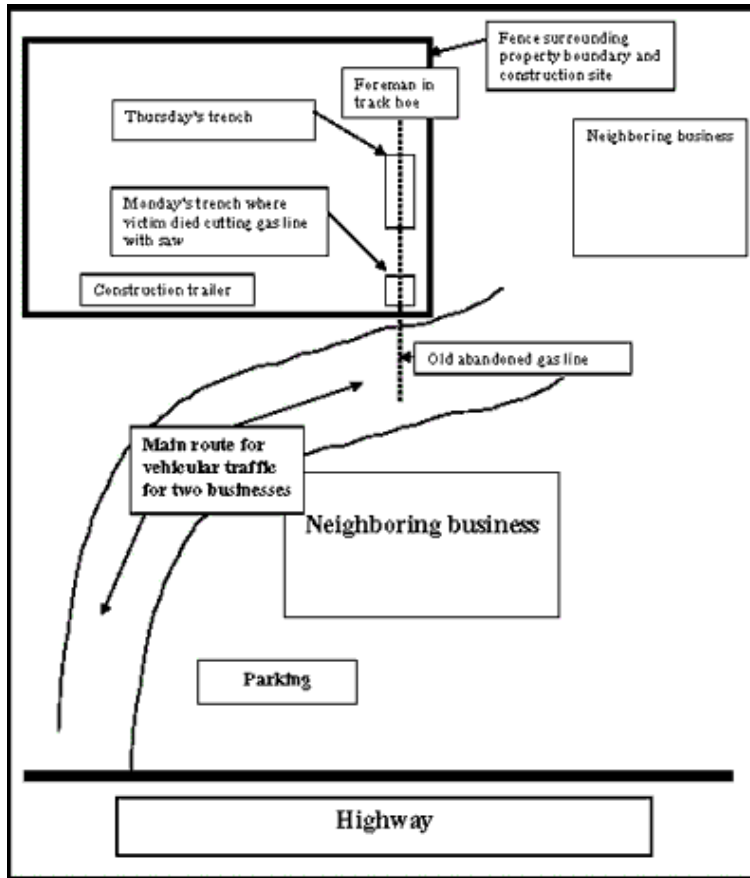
Fence surrounding property boundary and construction site

Foreman in track hoe

Thursday's trench

Neighboring business

Monday's trench where victim died cutting gas line with saw

Construction trailer

Old abandoned gas line

Main route for vehicular traffic for two businesses

Neighboring business

Parking

Highway